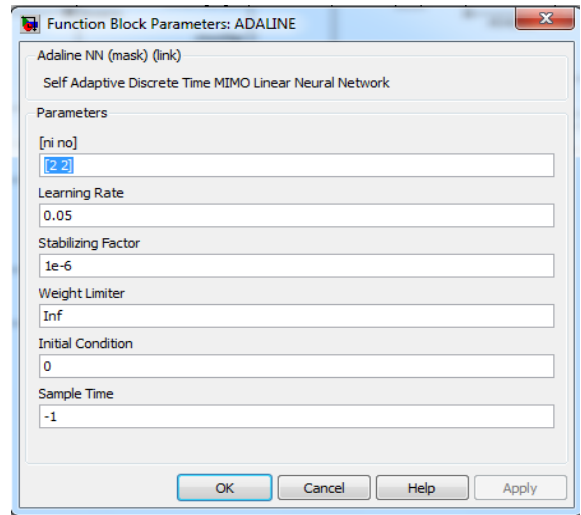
Function Block Parameters: ADALINE

Adaline NN (mask) (link)

Self Adaptive Discrete Time MIMO Linear Neural Network

Parameters

[ni no]

[2 2]

Learning Rate

0.05

Stabilizing Factor

1e-6

Weight Limiter

Inf

Initial Condition

0

Sample Time

-1

OK Cancel Help Apply